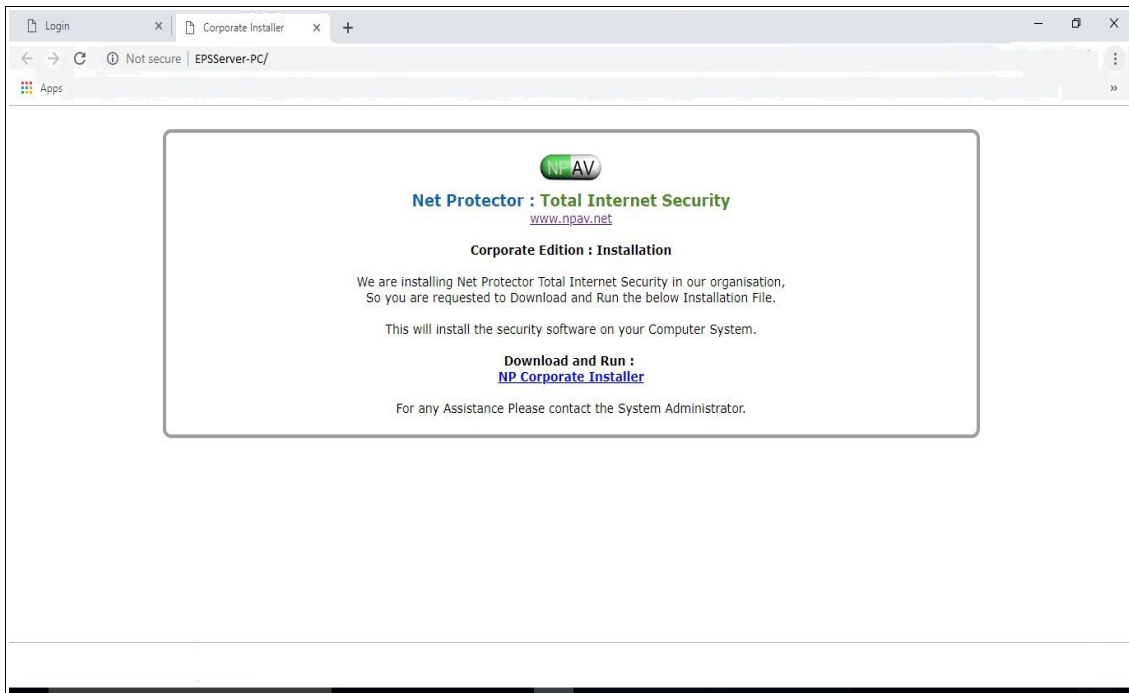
Login ×
Corporate Installer ×
+

Not secure | EPSServer-PC/

Apps

»

NPAV

Net Protector : Total Internet Security
www.npav.net

Corporate Edition : Installation

We are installing Net Protector Total Internet Security in our organisation, So you are requested to Download and Run the below Installation File.

This will install the security software on your Computer System.

Download and Run :
NP Corporate Installer

For any Assistance Please contact the System Administrator.